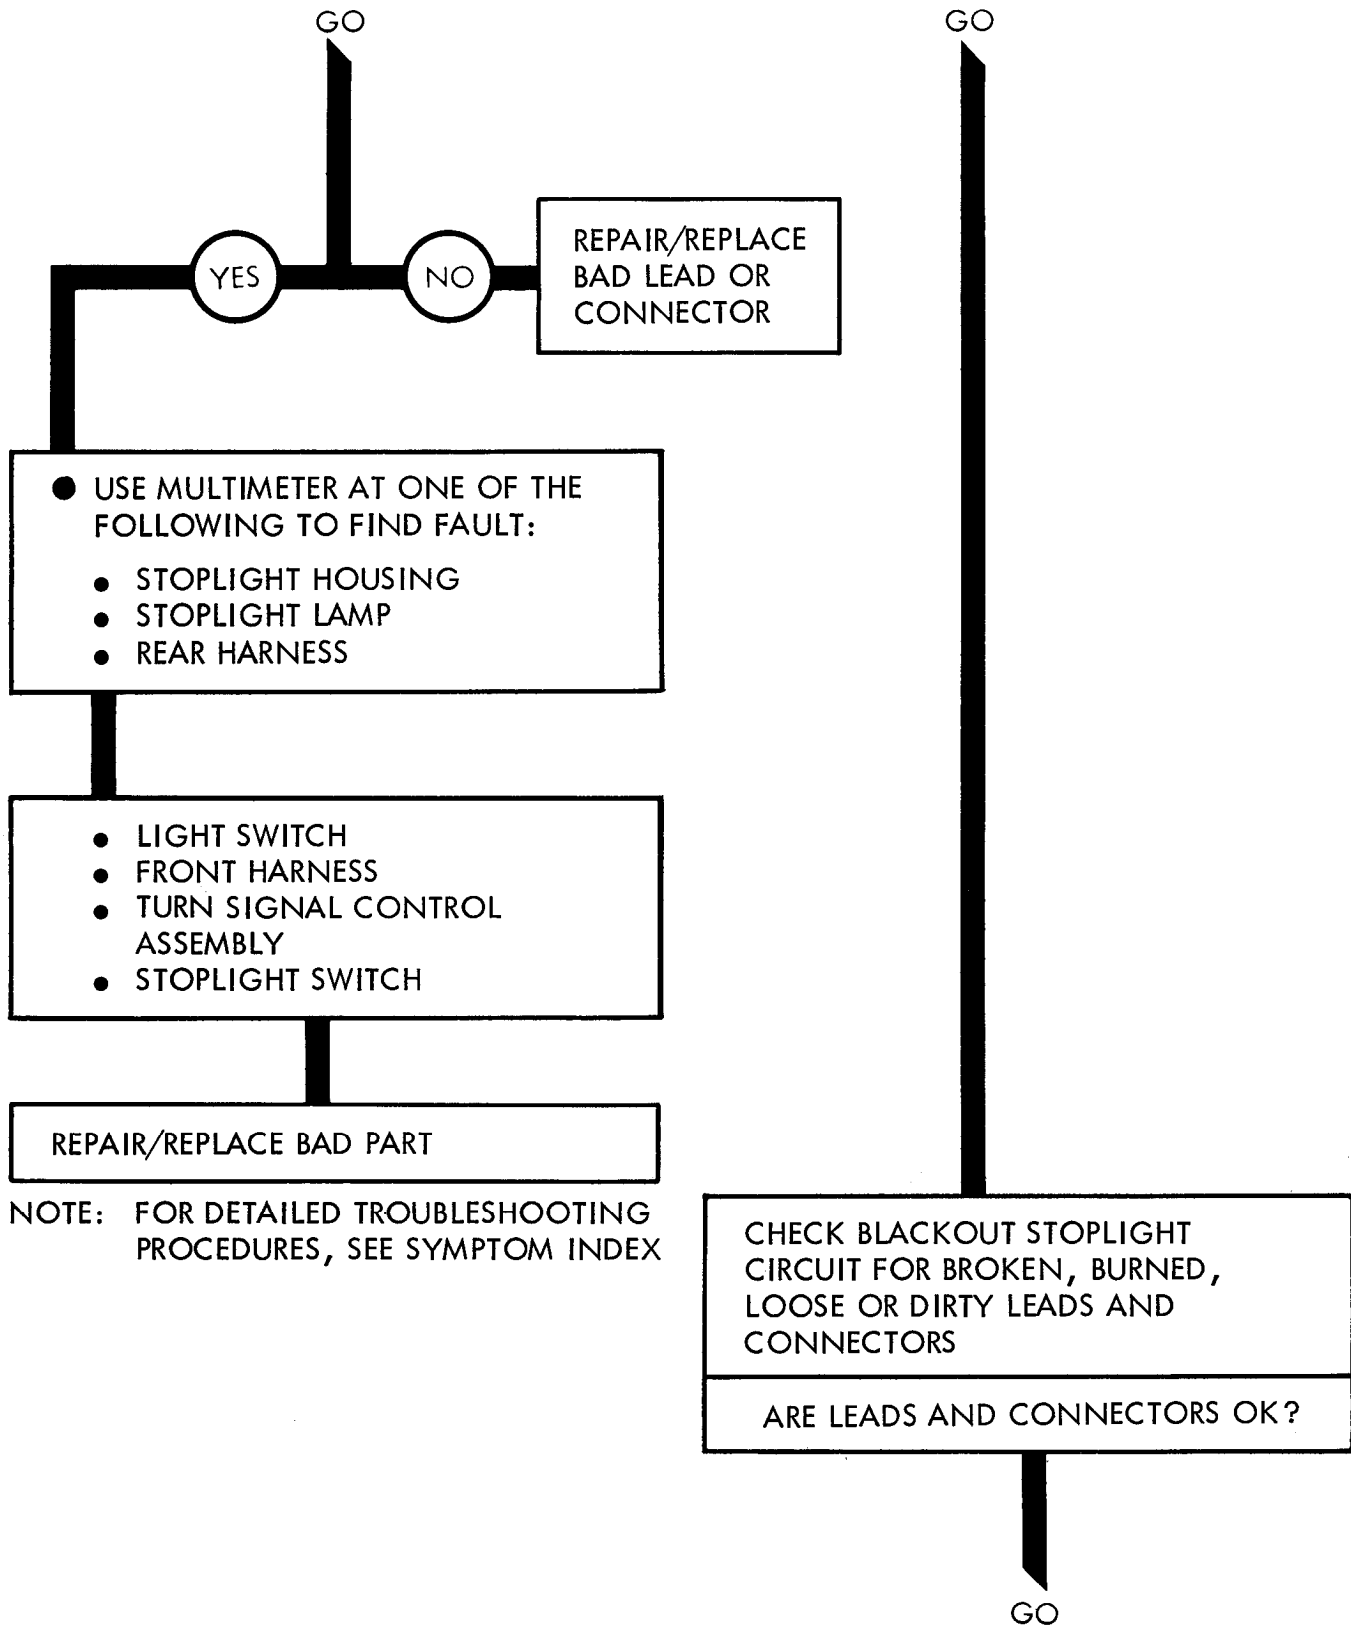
GO

YES

NO

REPAIR/REPLACE BAD LEAD OR CONNECTOR

● USE MULTIMETER AT ONE OF THE FOLLOWING TO FIND FAULT:

- STOPLIGHT HOUSING
- STOPLIGHT LAMP
- REAR HARNESS

- LIGHT SWITCH
- FRONT HARNESS
- TURN SIGNAL CONTROL ASSEMBLY
- STOPLIGHT SWITCH

REPAIR/REPLACE BAD PART

NOTE: FOR DETAILED TROUBLESHOOTING PROCEDURES, SEE SYMPTOM INDEX

GO

CHECK BLACKOUT STOPLIGHT CIRCUIT FOR BROKEN, BURNED, LOOSE OR DIRTY LEADS AND CONNECTORS

ARE LEADS AND CONNECTORS OK?

GO